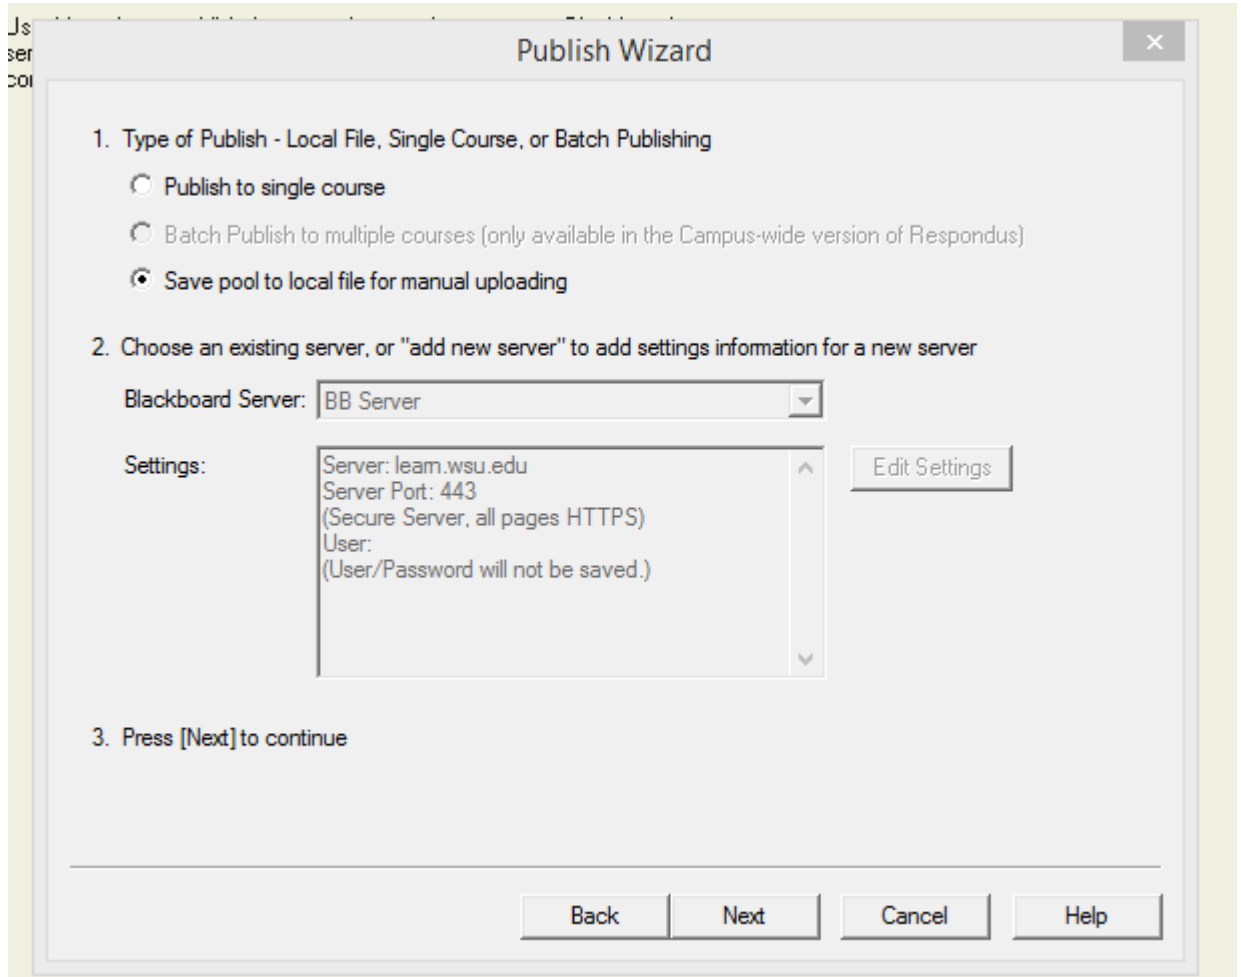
Us
ser
co

Publish Wizard

×

1. Type of Publish - Local File, Single Course, or Batch Publishing

Publish to single course

Batch Publish to multiple courses (only available in the Campus-wide version of Respondus)

Save pool to local file for manual uploading

2. Choose an existing server, or "add new server" to add settings information for a new server

Blackboard Server: BB Server

Settings:

Server: learn.wsu.edu
Server Port: 443
(Secure Server, all pages HTTPS)
User:
(User/Password will not be saved.)

Edit Settings

3. Press [Next] to continue

Back

Next

Cancel

Help